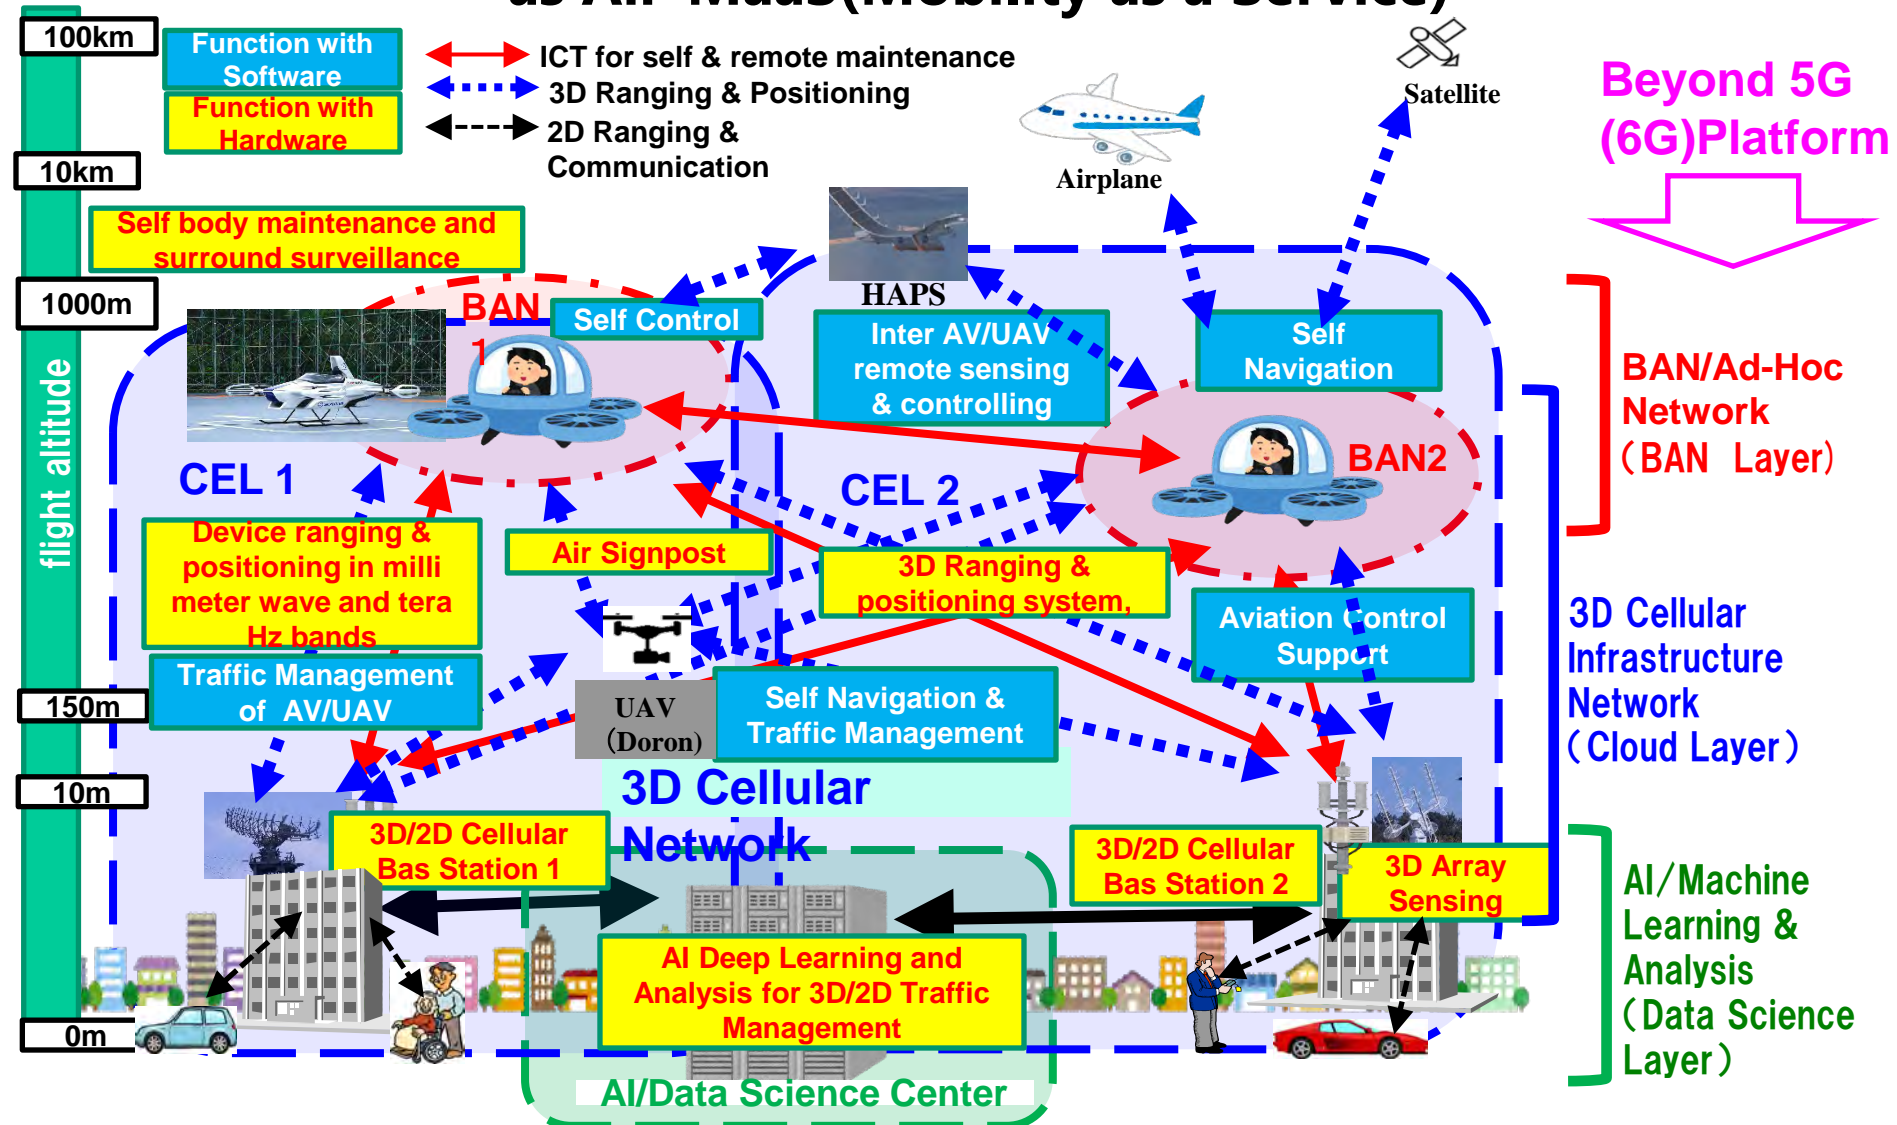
100km

Function with Software

Function with Hardware

ICT for self & remote maintenance

3D Ranging & Positioning

2D Ranging & Communication

Satellite

Airplane

Beyond 5G (6G)Platform

10km

Self body maintenance and surround surveillance

1000m

HAPS

BAN 1

Self Control

Inter AV/UAV remote sensing & controlling

Self Navigation

BAN/Ad-Hoc Network （BAN Layer）

flight altitude

CEL 1

CEL 2

BAN2

Device ranging & positioning in milli meter wave and tera Hz bands

Air Signpost

3D Ranging & positioning system,

Aviation Control Support

3D Cellular Infrastructure Network （Cloud Layer）

Traffic Management of AV/UAV

150m

UAV (Doron)

Self Navigation & Traffic Management

10m

3D Cellular Network

3D/2D Cellular Bas Station 1

3D/2D Cellular Bas Station 2

3D Array Sensing

AI/Machine Learning & Analysis （Data Science Layer）

AI Deep Learning and Analysis for 3D/2D Traffic Management

0m

AI/Data Science Center